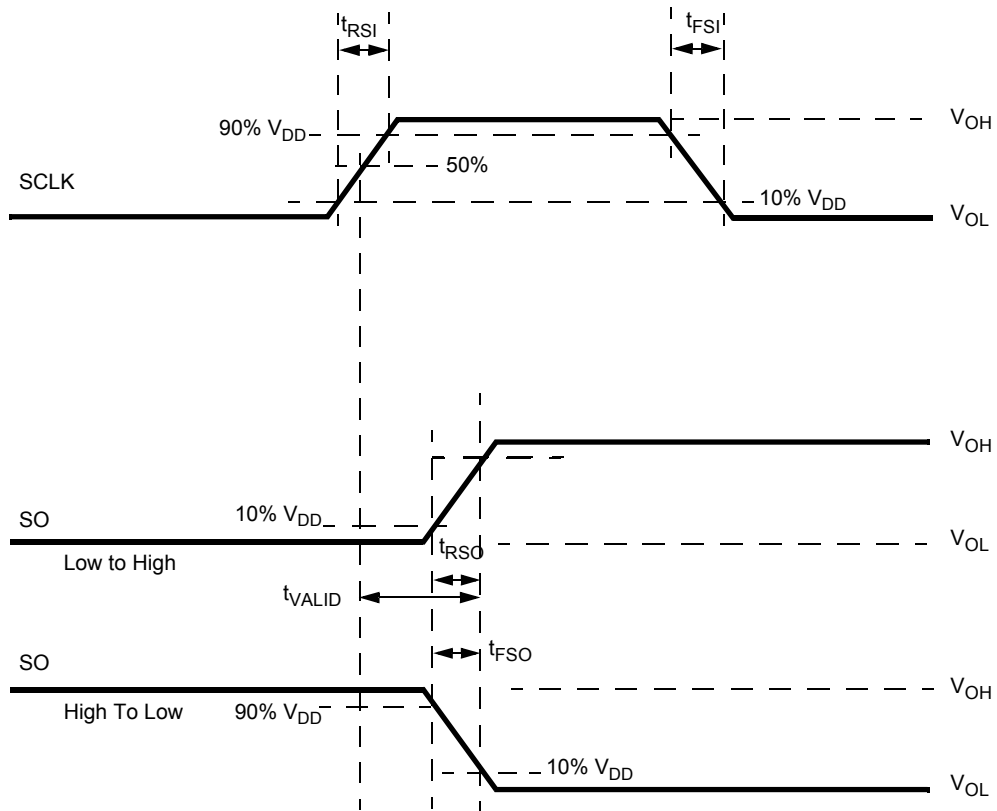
$t_{RSI}$

$t_{FSI}$

90% $V_{DD}$

$V_{OH}$

50%

SCLK

10% $V_{DD}$

$V_{OL}$

$V_{OH}$

SO

10% $V_{DD}$

$V_{OL}$

Low to High

$t_{RSO}$

$t_{VALID}$

SO

$t_{FSO}$

$V_{OH}$

High To Low

90% $V_{DD}$

10% $V_{DD}$

$V_{OL}$